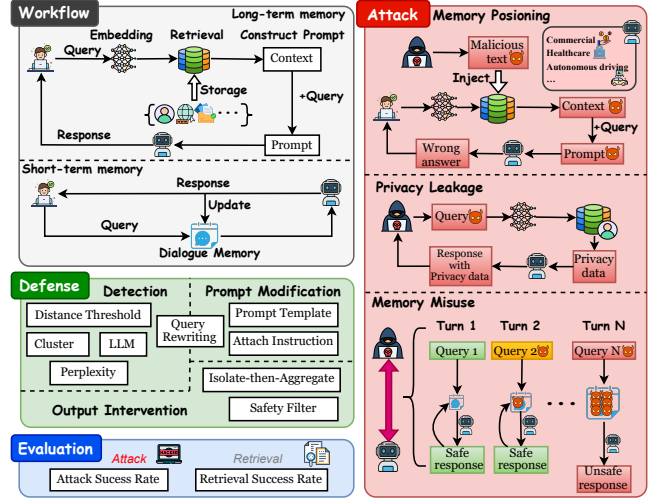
Workflow

Long-term memory

Embedding Retrieval Construct Prompt

Query

Context

Storage

+Query

Response

Prompt

Short-term memory

Response

Update

Query

Dialogue Memory

Attack

Memory Posioning

Malicious text

Commercial
Healthcare
Autonomous driving
...

Inject

Context

+Query

Wrong answer

Prompt

Privacy Leakage

Query

Response with Privacy data

Privacy data

Memory Misuse

Turn 1 Turn 2 Turn N

Query 1 Query 2 Query N

...

Safe response

Safe response

Unsafe response

Defense

Detection

Distance Threshold

Cluster

LLM

Perplexity

Prompt Modification

Query Rewriting

Prompt Template

Attach Instruction

Isolate-then-Aggregate

Safety Filter

Output Intervention

Evaluation

Attack

Retrieval

Attack Sucess Rate

Retrieval Success Rate